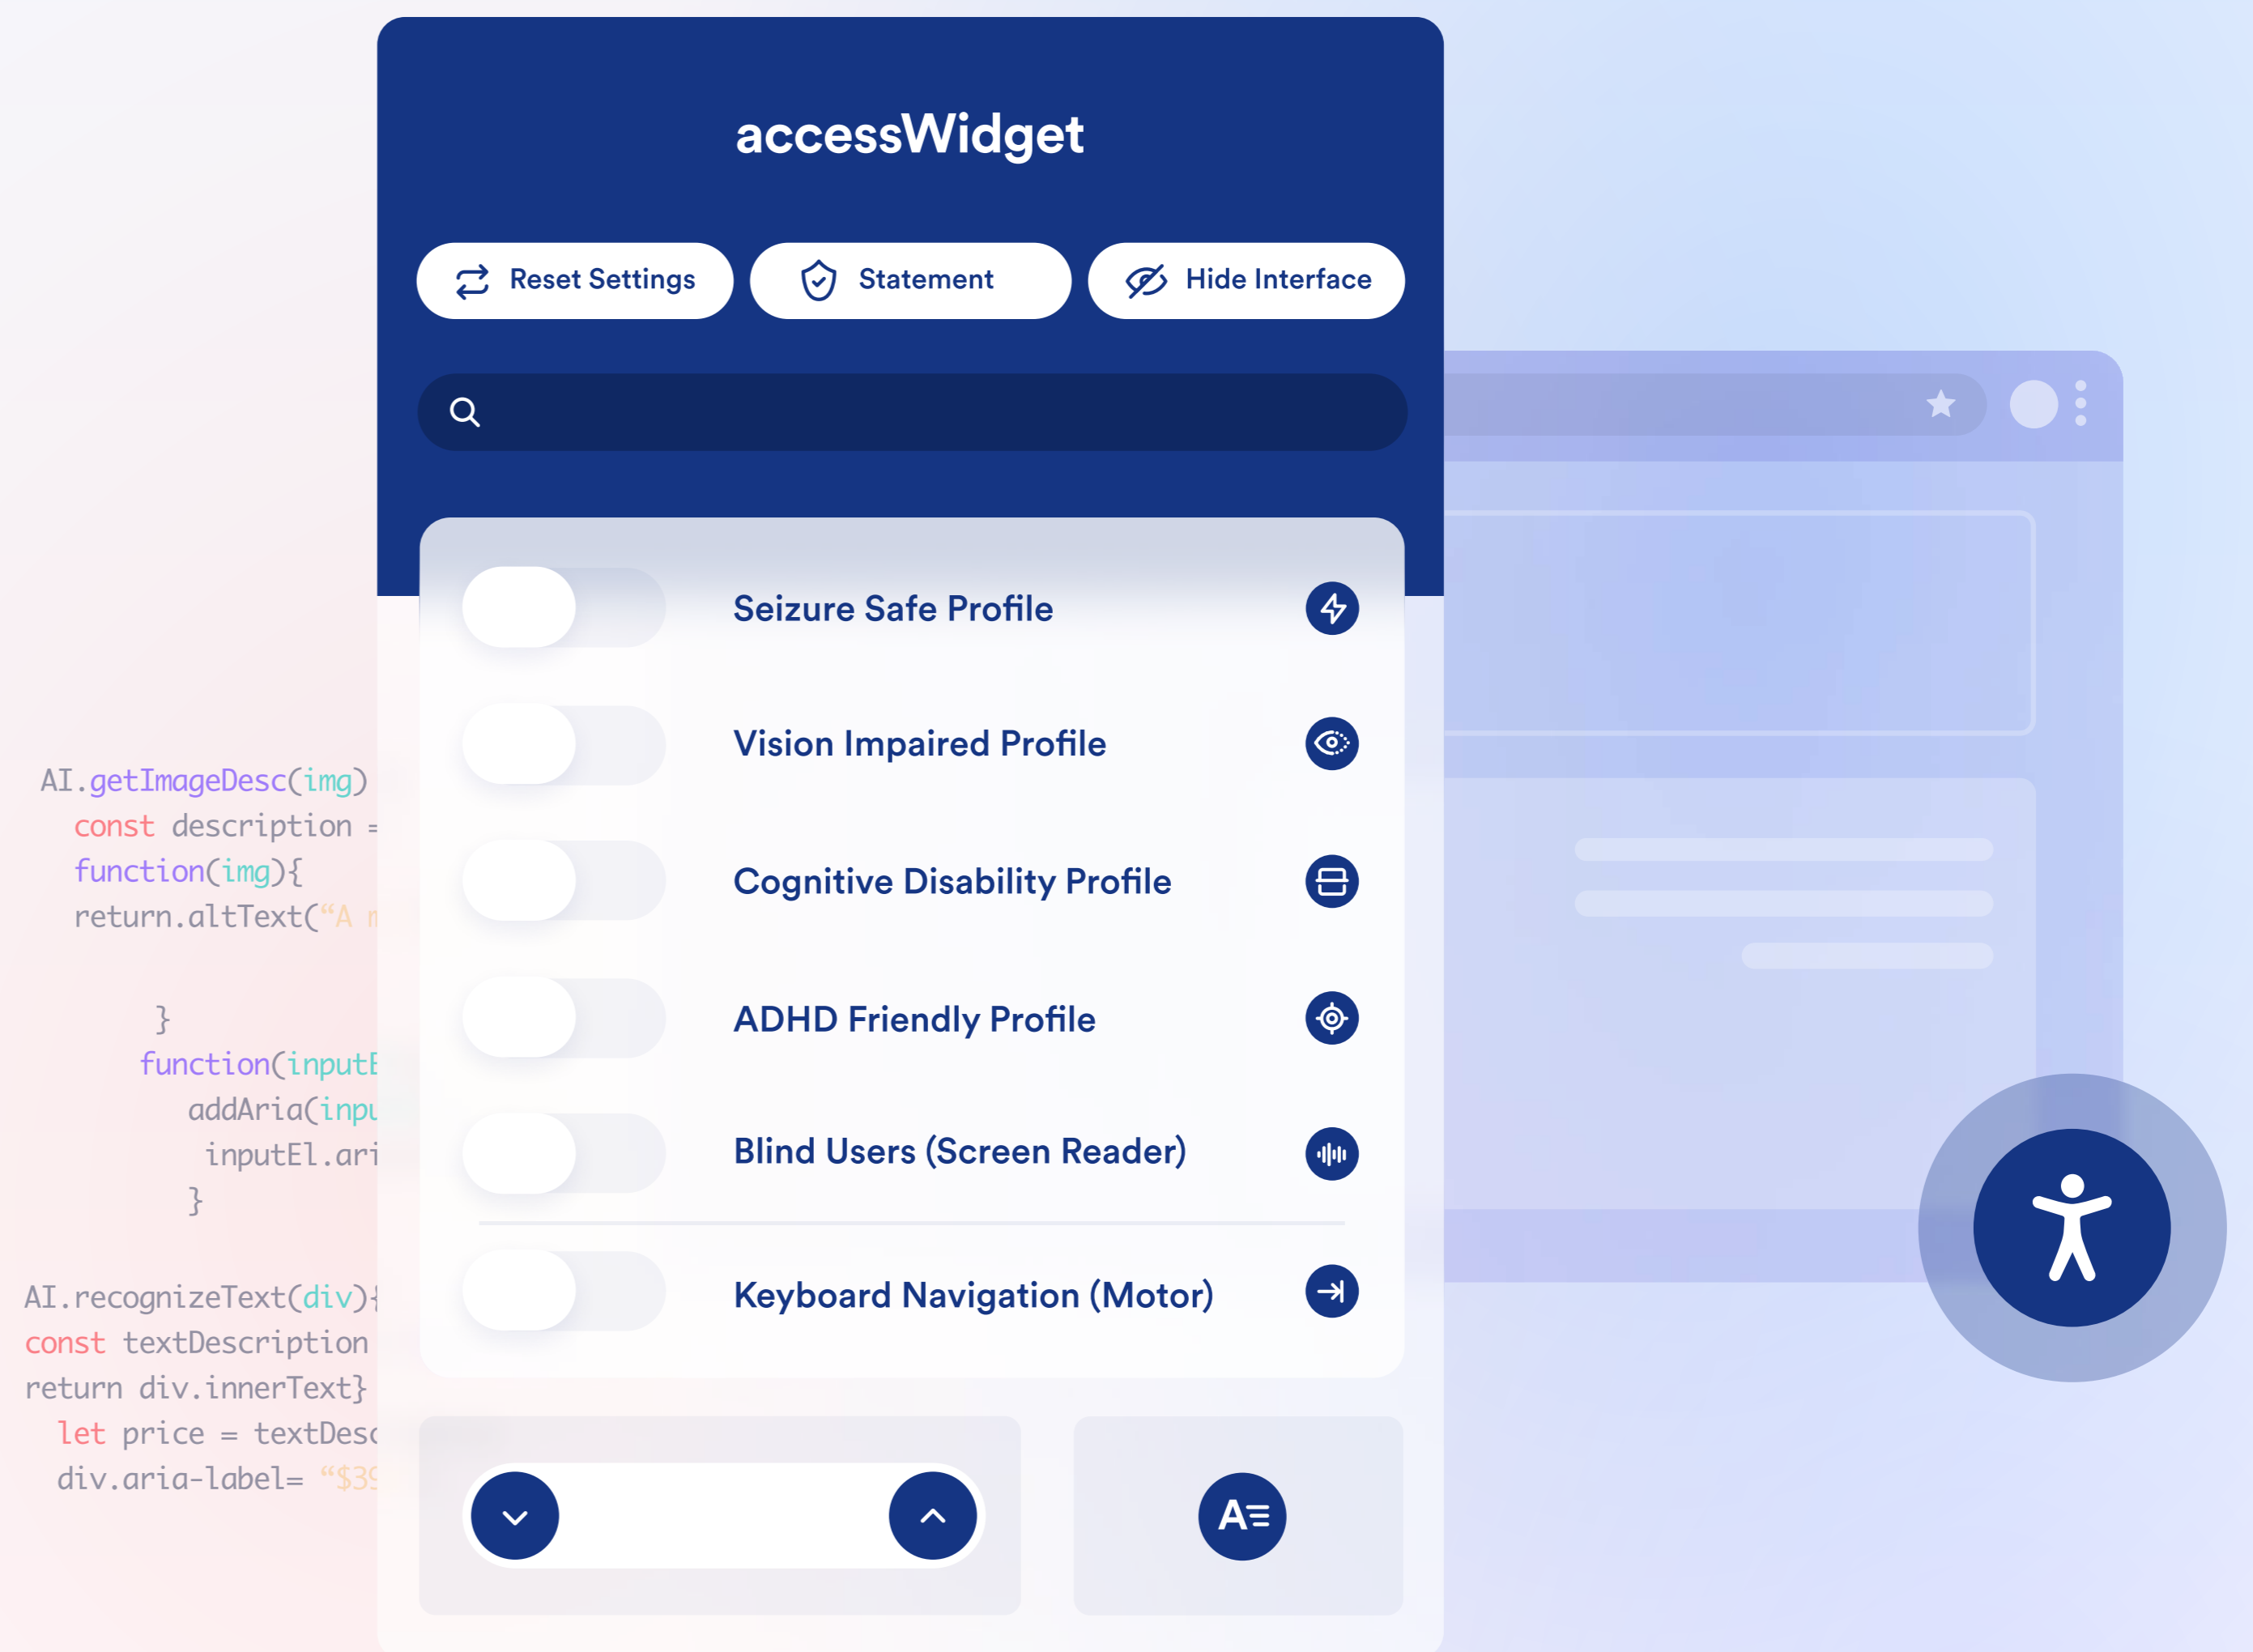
accessWidget

Reset Settings

Statement

Hide Interface

Seizure Safe Profile

Vision Impaired Profile

Cognitive Disability Profile

ADHD Friendly Profile

Blind Users (Screen Reader)

Keyboard Navigation (Motor)

A≡

AI.getImageDesc(img)
const description =
function(img){
return.altText("A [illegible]

}
function(inputE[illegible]
addAria(inpu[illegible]
inputEl.ari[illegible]
}

AI.recognizeText(div){
const textDescription
return div.innerText}
let price = textDesc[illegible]
div.aria-label= "$3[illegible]